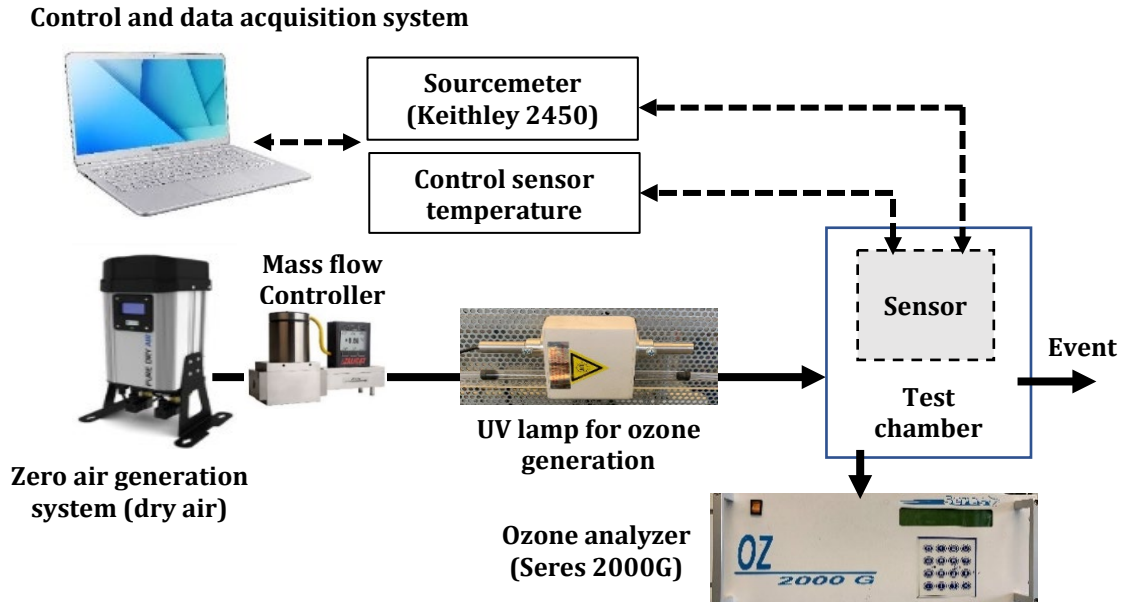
Control and data acquisition system

Sourcemeter (Keithley 2450)

Control sensor temperature

Mass flow Controller

Sensor

Event

Test chamber

UV lamp for ozone generation

Zero air generation system (dry air)

Ozone analyzer (Seres 2000G)

OZ 2000 G